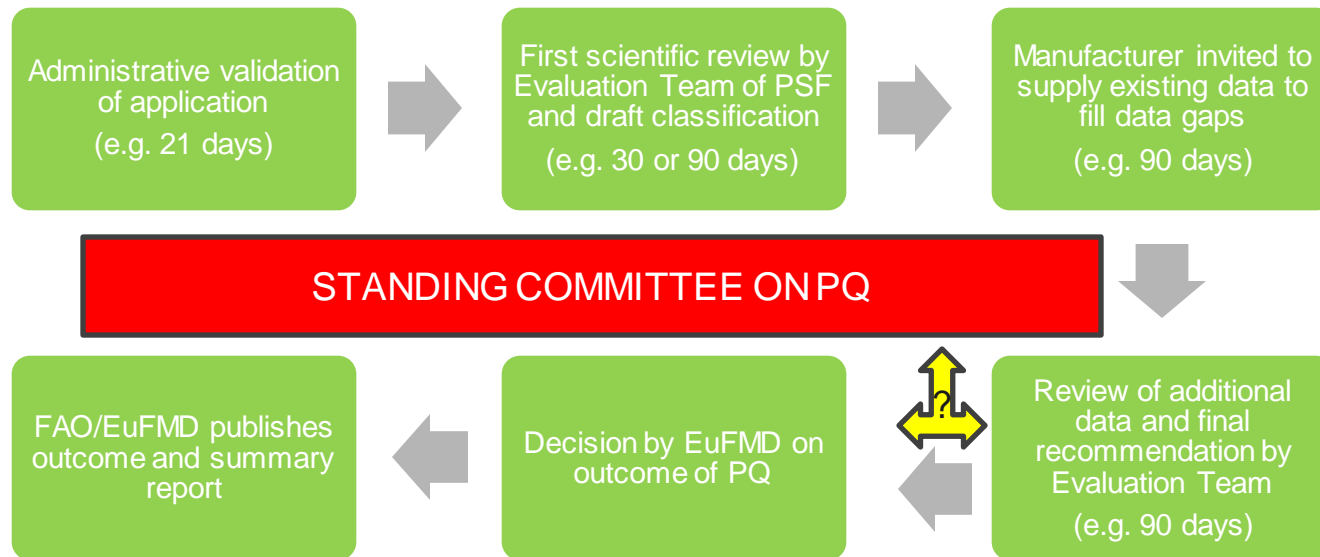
Administrative validation of application

(e.g. 21 days)

First scientific review by Evaluation Team of PSF and draft classification

(e.g. 30 or 90 days)

Manufacturer invited to supply existing data to fill data gaps

(e.g. 90 days)

STANDING COMMITTEE ON PQ

Review of additional data and final recommendation by Evaluation Team

(e.g. 90 days)

?

Decision by EuFMD on outcome of PQ

FAO/EuFMD publishes outcome and summary report